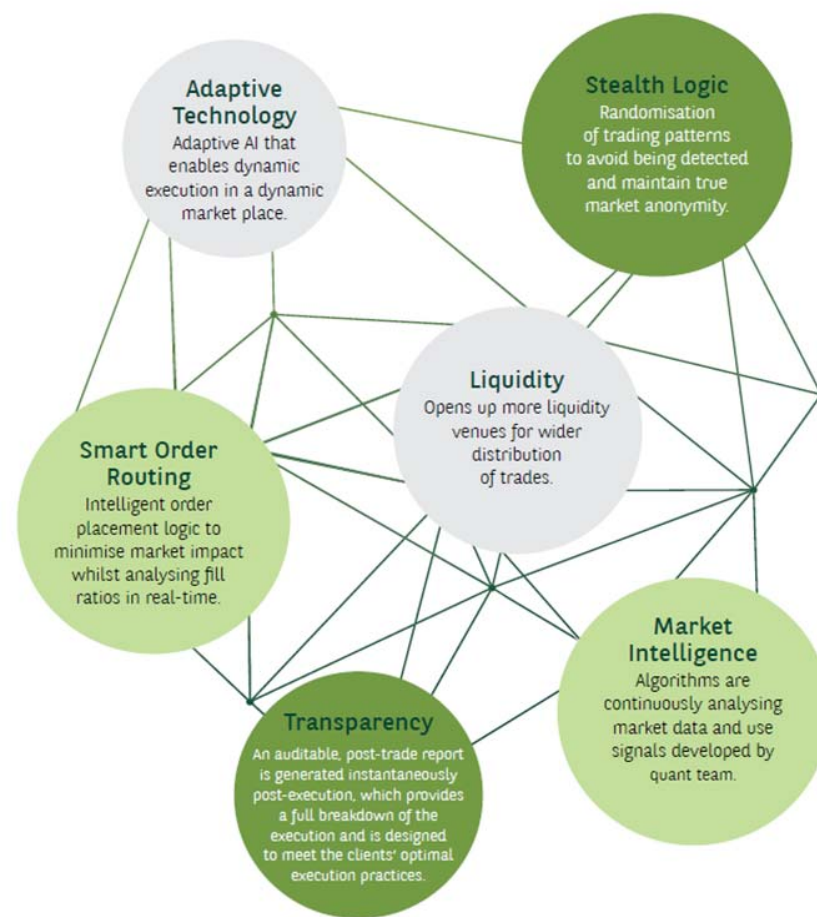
Adaptive Technology
Adaptive AI that enables dynamic execution in a dynamic market place.

Stealth Logic
Randomisation of trading patterns to avoid being detected and maintain true market anonymity.

Liquidity
Opens up more liquidity venues for wider distribution of trades.

Smart Order Routing
Intelligent order placement logic to minimise market impact whilst analysing fill ratios in real-time.

Market Intelligence
Algorithms are continuously analysing market data and use signals developed by quant team.

Transparency
An auditable, post-trade report is generated instantaneously post-execution, which provides a full breakdown of the execution and is designed to meet the clients' optimal execution practices.